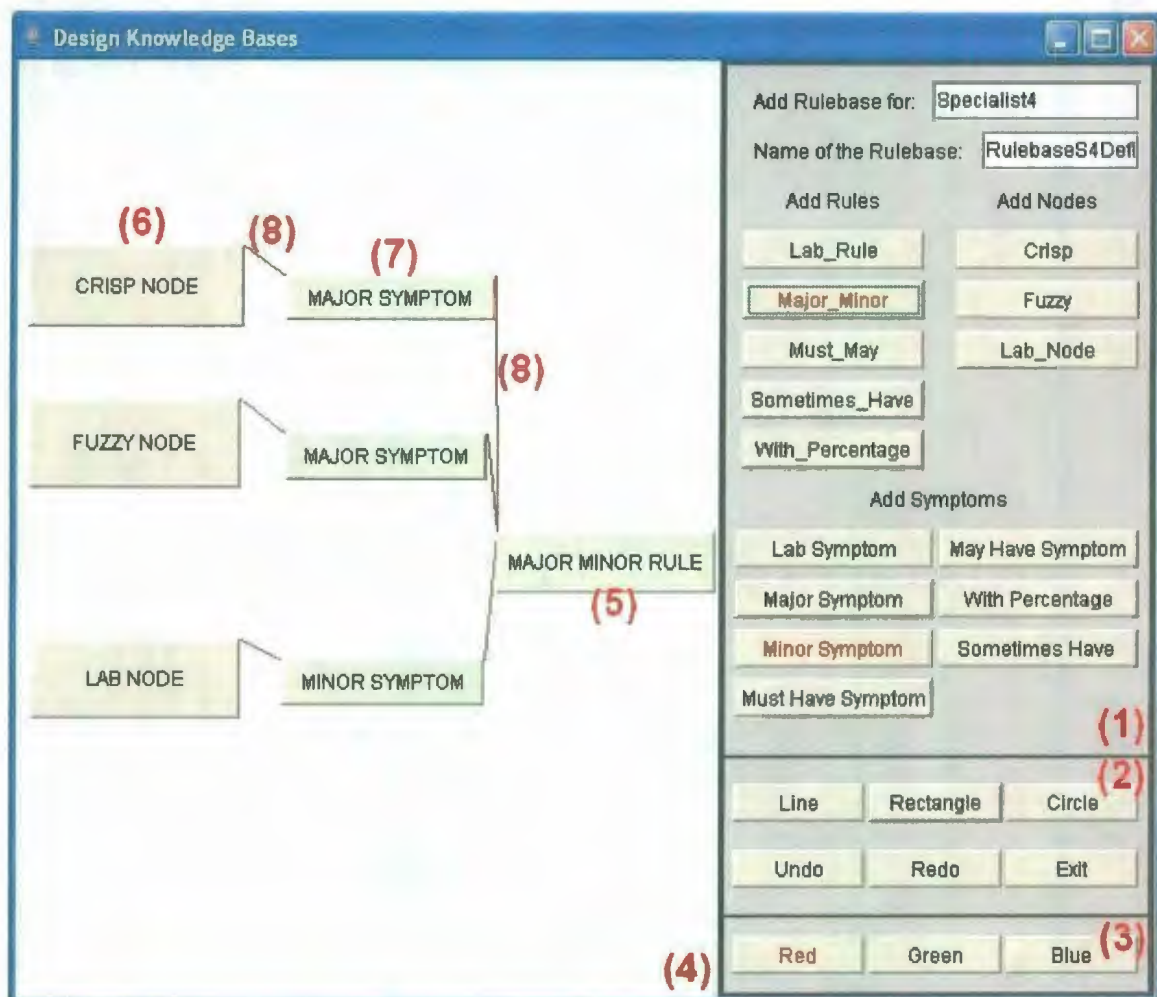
Design Knowledge Bases

(6)
CRISP NODE
(8)
(7)
MAJOR SYMPTOM
(8)
FUZZY NODE
MAJOR SYMPTOM
MAJOR MINOR RULE
(5)
LAB NODE
MINOR SYMPTOM
(4)

Add Rulebase for: Specialist4
Name of the Rulebase: RulebaseS4Defi
Add Rules
Add Nodes
Lab_Rule
Crisp
Major_Minor
Fuzzy
Must_May
Lab_Node
Sometimes_Have
With_Percentage
Add Symptoms
Lab Symptom
May Have Symptom
Major Symptom
With Percentage
Minor Symptom
Sometimes Have
Must Have Symptom
(1)
(2)
Line
Rectangle
Circle
Undo
Redo
Exit
Red
Green
Blue
(3)